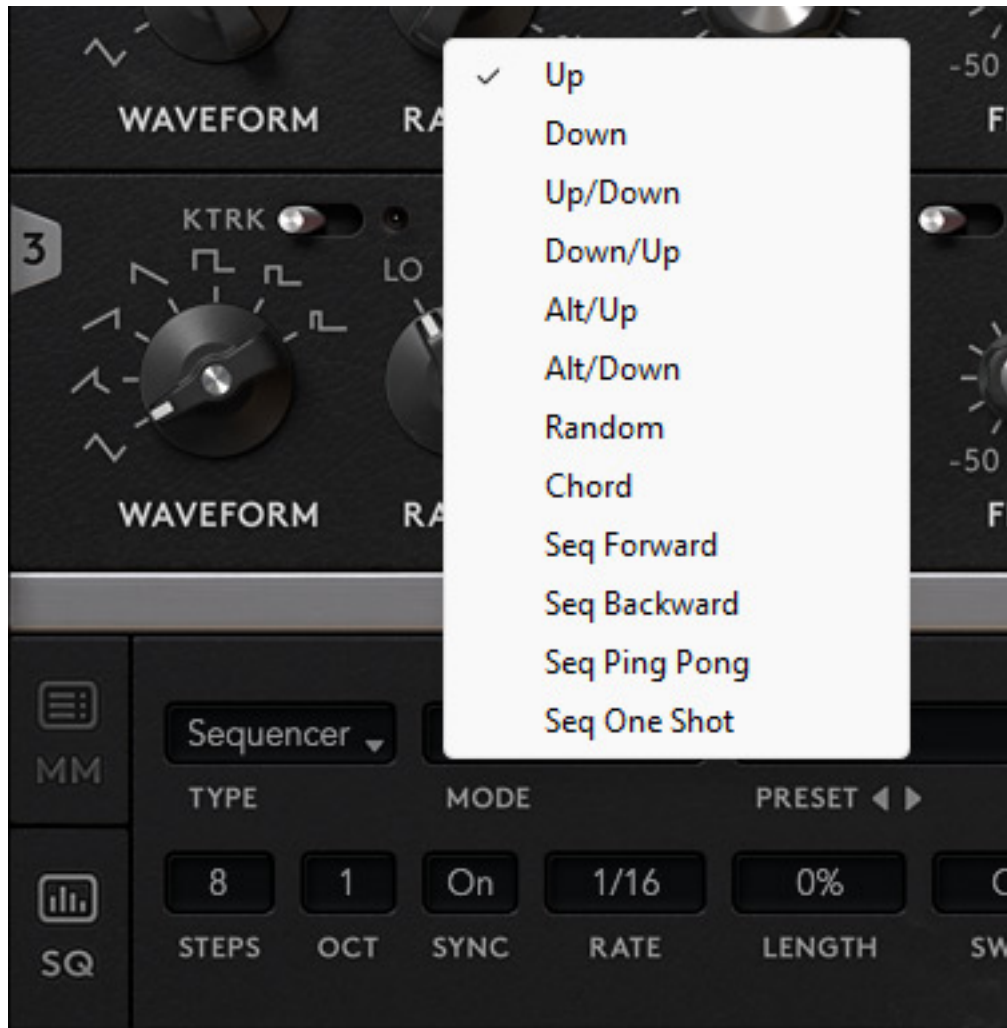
WAVEFORM
RA
-50
F

3
KTRK
LO
WAVEFORM
RA
-50
F

✓ Up
Down
Up/Down
Down/Up
Alt/Up
Alt/Down
Random
Chord
Seq Forward
Seq Backward
Seq Ping Pong
Seq One Shot

MM
Sequencer
TYPE
MODE
PRESET ◀ ▶

SQ
8
STEPS
1
OCT
On
SYNC
1/16
RATE
0%
LENGTH
SW